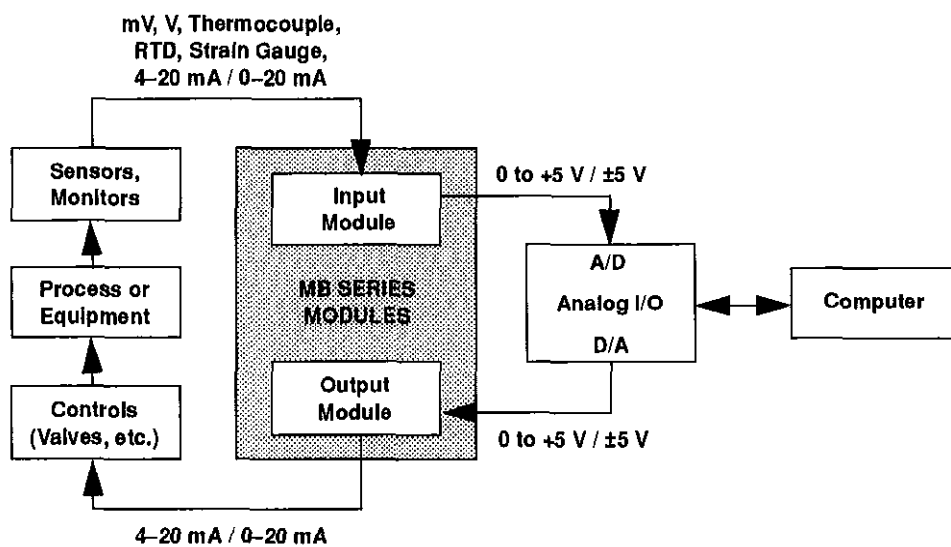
mV, V, Thermocouple, RTD, Strain Gauge, 4–20 mA / 0–20 mA

Sensors, Monitors

Input Module

0 to +5 V / ±5 V

A/D

Analog I/O

D/A

Computer

Process or Equipment

MB SERIES MODULES

Controls (Valves, etc.)

Output Module

0 to +5 V / ±5 V

4–20 mA / 0–20 mA